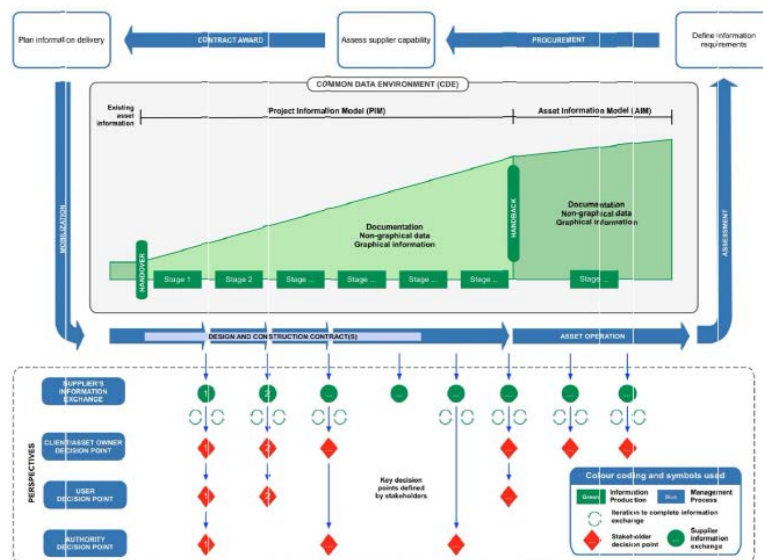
Plan information delivery

CONTRACT AWARD

Assess supplier capability

PROCUREMENT

Define information requirements

COMMON DATA ENVIRONMENT (CDE)

Existing asset information

Project Information Model (PIM)

Asset Information Model (AIM)

MOBILIZATION

HANDOVER

Stage 1

Stage 2

Stage ...

Stage ...

Stage ...

Stage ...

Documentation
Non-graphical data
Graphical information

HANDBACK

Documentation
Non-graphical data
Graphical information

Stage ...

ASSESSMENT

DESIGN AND CONSTRUCTION CONTRACT(S)

ASSET OPERATION

PERSPECTIVES

SUPPLIER'S INFORMATION EXCHANGE

CLIENT/ASSET OWNER DECISION POINT

USER DECISION POINT

AUTHORITY DECISION POINT

Key decision points defined by stakeholders

Colour coding and symbols used

Green Information Production

Blue Management Process

Iteration to complete information exchange

Stake-holder decision point

Supplier information exchange